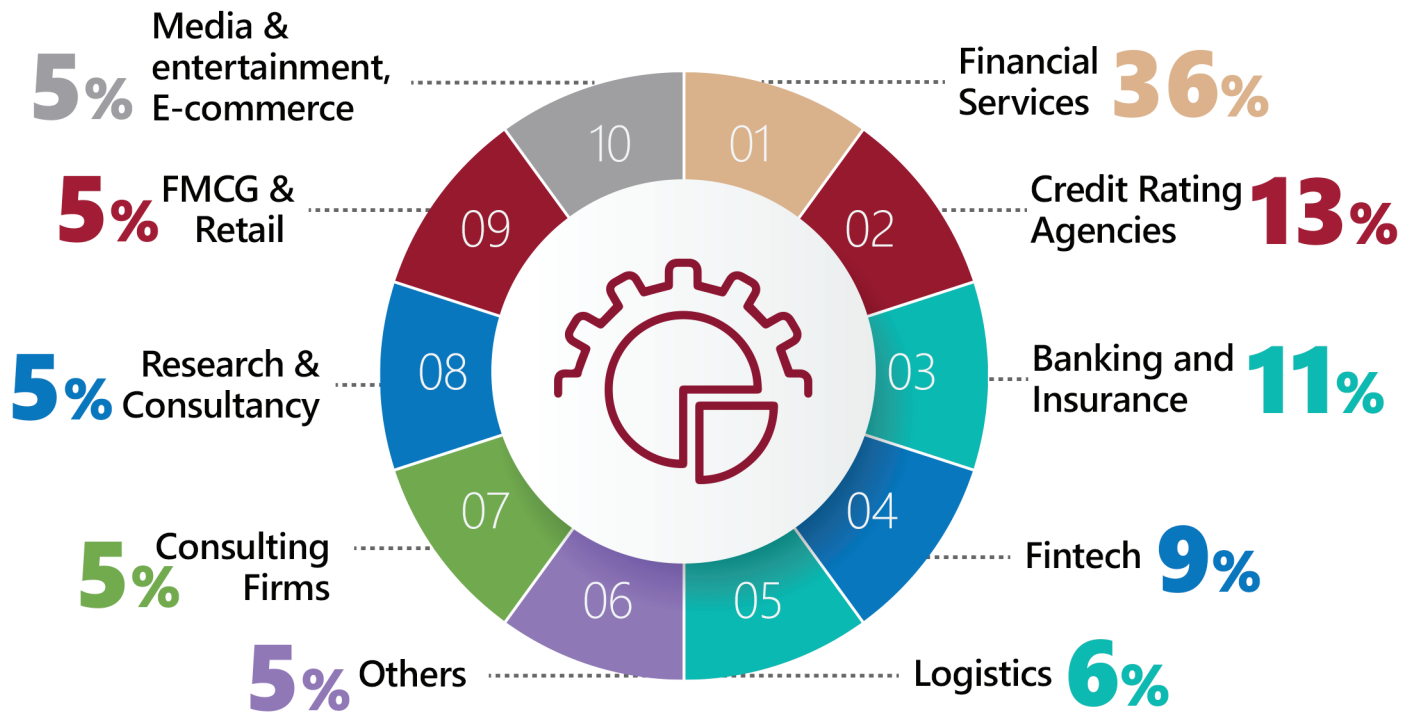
5% Media & entertainment, E-commerce

10

01

Financial Services 36%

5% FMCG & Retail

09

02

Credit Rating Agencies 13%

5% Research & Consultancy

08

03

Banking and Insurance 11%

04

Fintech 9%

5% Consulting Firms

07

06

05

5% Others

Logistics 6%